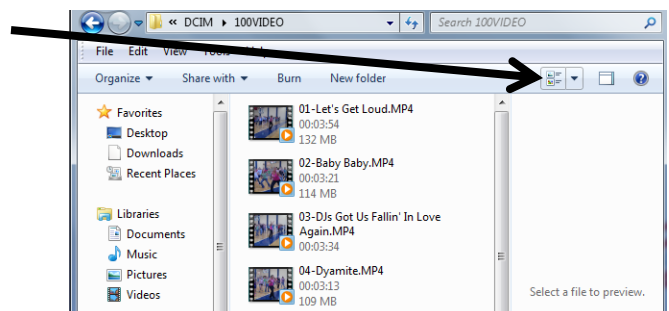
« DCIM ▸ 100VIDEO
Search 100VIDEO
File Edit View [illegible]
Organize ▾ Share with ▾ Burn New folder
Favorites
Desktop
Downloads
Recent Places
Libraries
Documents
Music
Pictures
Videos
01-Let's Get Loud.MP4
00:03:54
132 MB
02-Baby Baby.MP4
00:03:21
114 MB
03-DJs Got Us Fallin' In Love Again.MP4
00:03:34
04-Dyamite.MP4
00:03:13
109 MB
Select a file to preview.